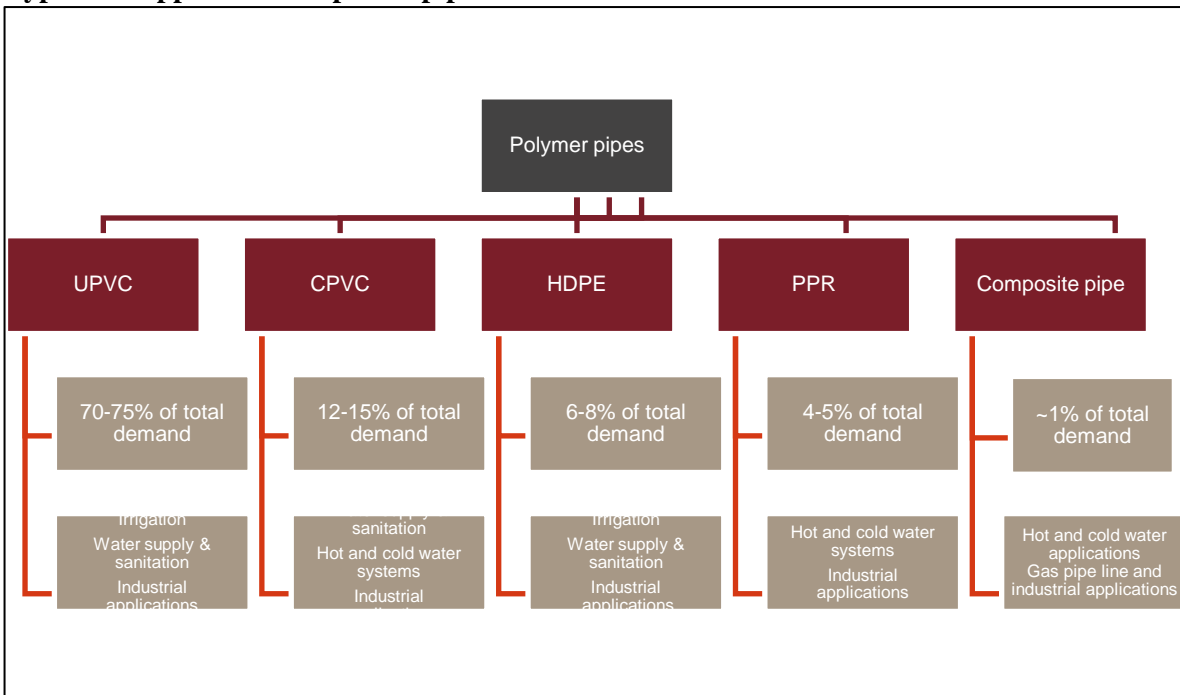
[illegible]

Polymer pipes

UPVC

70-75% of total demand

Irrigation
Water supply & sanitation
Industrial applications

CPVC

12-15% of total demand

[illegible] sanitation
Hot and cold water systems
Industrial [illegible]

HDPE

6-8% of total demand

Irrigation
Water supply & sanitation
Industrial applications

PPR

4-5% of total demand

Hot and cold water systems
Industrial applications

Composite pipe

~1% of total demand

Hot and cold water applications
Gas pipe line and industrial applications